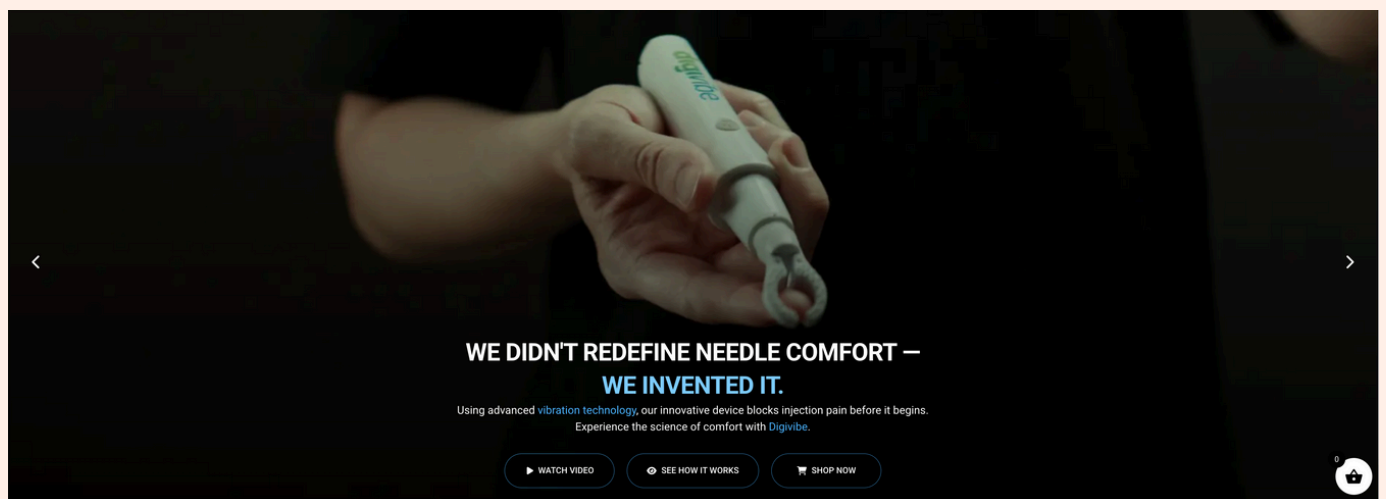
digivibe

WE DIDN'T REDEFINE NEEDLE COMFORT —
WE INVENTED IT.

Using advanced vibration technology, our innovative device blocks injection pain before it begins. Experience the science of comfort with Digivibe.

WATCH VIDEO SEE HOW IT WORKS SHOP NOW

0